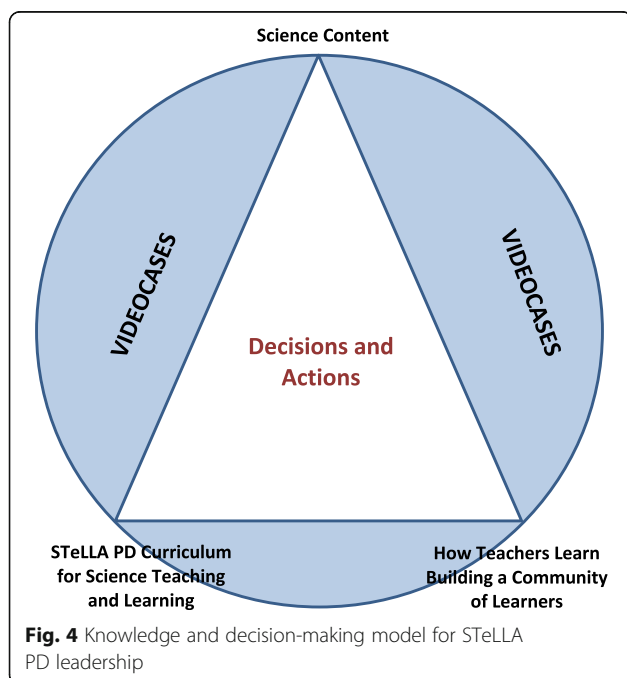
Science Content

VIDEOCASES

VIDEOCASES

Decisions and Actions

STeLLA PD Curriculum for Science Teaching and Learning

How Teachers Learn Building a Community of Learners

**Fig. 4** Knowledge and decision-making model for STeLLA PD leadership